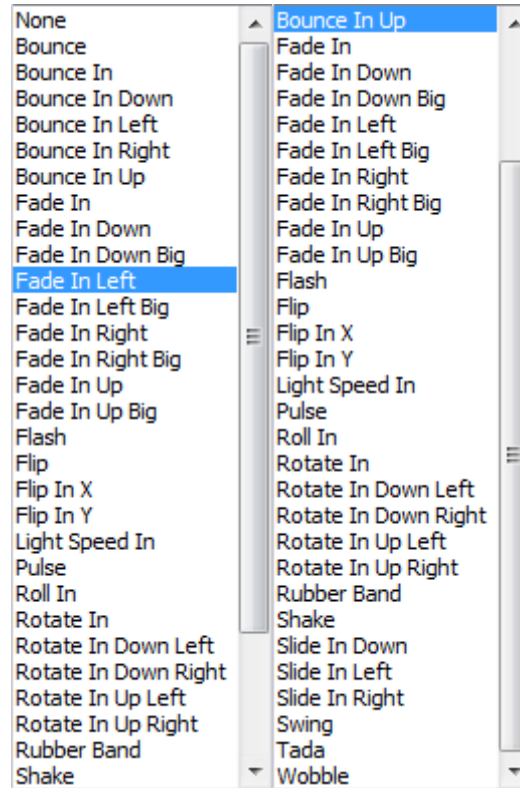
None
Bounce
Bounce In
Bounce In Down
Bounce In Left
Bounce In Right
Bounce In Up
Fade In
Fade In Down
Fade In Down Big
Fade In Left
Fade In Left Big
Fade In Right
Fade In Right Big
Fade In Up
Fade In Up Big
Flash
Flip
Flip In X
Flip In Y
Light Speed In
Pulse
Roll In
Rotate In
Rotate In Down Left
Rotate In Down Right
Rotate In Up Left
Rotate In Up Right
Rubber Band
Shake

Bounce In Up
Fade In
Fade In Down
Fade In Down Big
Fade In Left
Fade In Left Big
Fade In Right
Fade In Right Big
Fade In Up
Fade In Up Big
Flash
Flip
Flip In X
Flip In Y
Light Speed In
Pulse
Roll In
Rotate In
Rotate In Down Left
Rotate In Down Right
Rotate In Up Left
Rotate In Up Right
Rubber Band
Shake
Slide In Down
Slide In Left
Slide In Right
Swing
Tada
Wobble